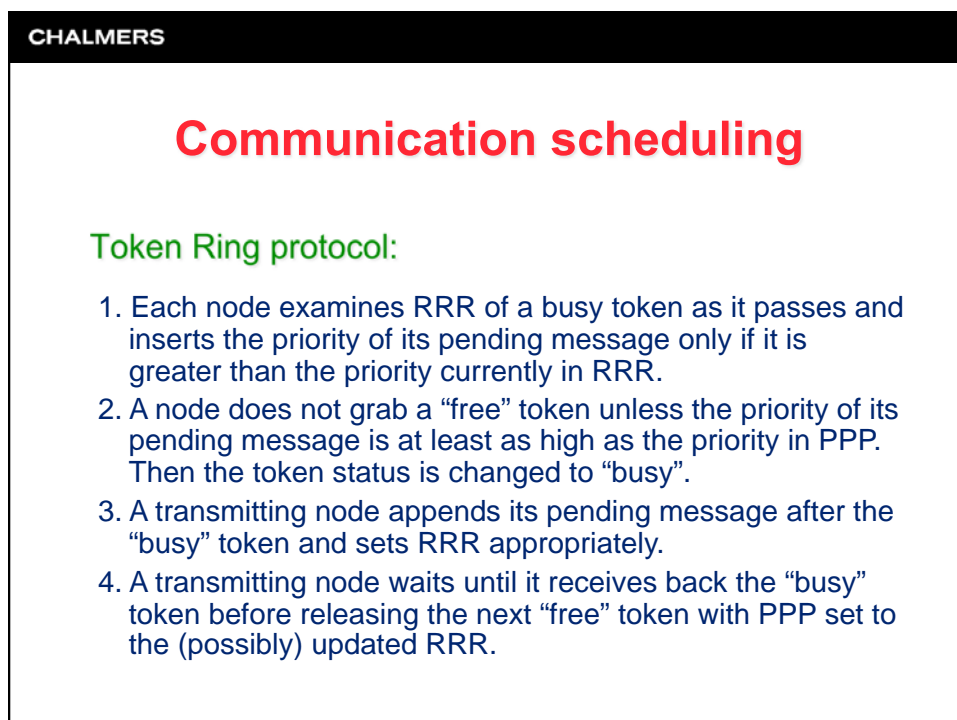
CHALMERS

Communication scheduling

Token Ring protocol:

1. Each node examines RRR of a busy token as it passes and inserts the priority of its pending message only if it is greater than the priority currently in RRR.
2. A node does not grab a “free” token unless the priority of its pending message is at least as high as the priority in PPP. Then the token status is changed to “busy”.
3. A transmitting node appends its pending message after the “busy” token and sets RRR appropriately.
4. A transmitting node waits until it receives back the “busy” token before releasing the next “free” token with PPP set to the (possibly) updated RRR.